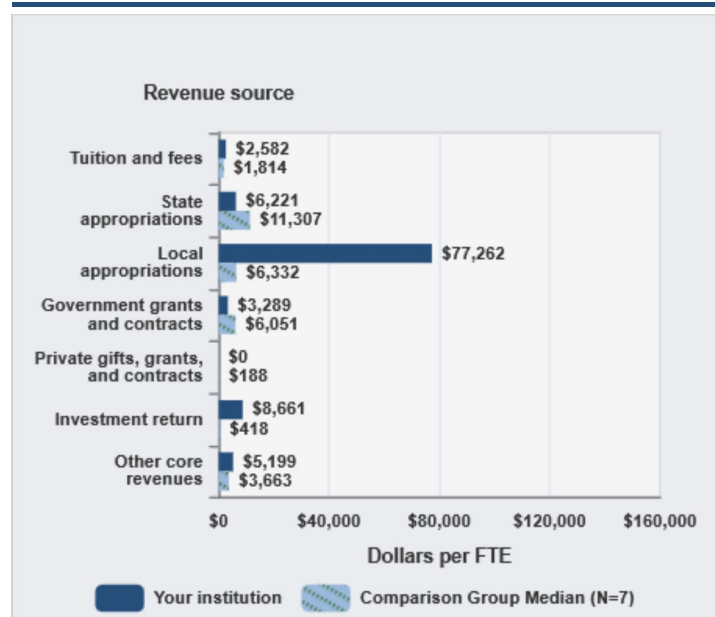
Revenue source

| Revenue source | Your institution | Comparison Group Median (N=7) |
|---|---|---|
| Tuition and fees | $2,582 | $1,814 |
| State appropriations | $6,221 | $11,307 |
| Local appropriations | $77,262 | $6,332 |
| Government grants and contracts | $3,289 | $6,051 |
| Private gifts, grants, and contracts | $0 | $188 |
| Investment return | $8,661 | $418 |
| Other core revenues | $5,199 | $3,663 |

$0 $40,000 $80,000 $120,000 $160,000

Dollars per FTE

Your institution Comparison Group Median (N=7)